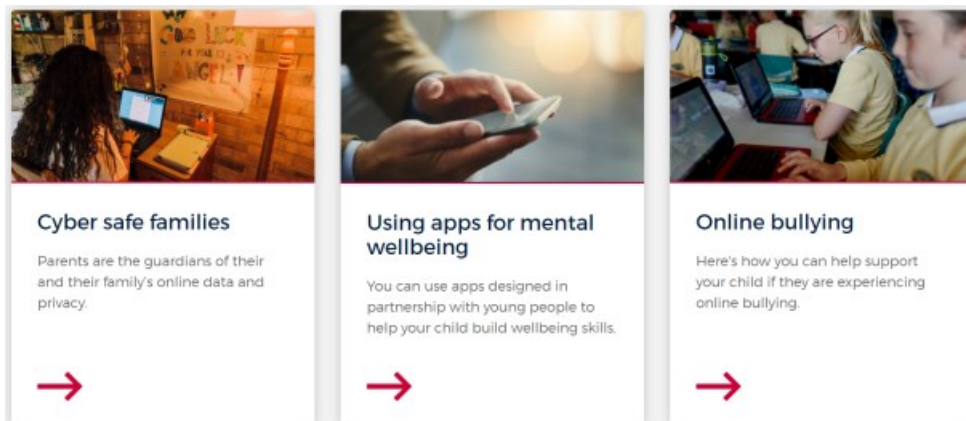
Cyber safe families

Parents are the guardians of their and their family's online data and privacy.

→

Using apps for mental wellbeing

You can use apps designed in partnership with young people to help your child build wellbeing skills.

→

Online bullying

Here's how you can help support your child if they are experiencing online bullying.

→